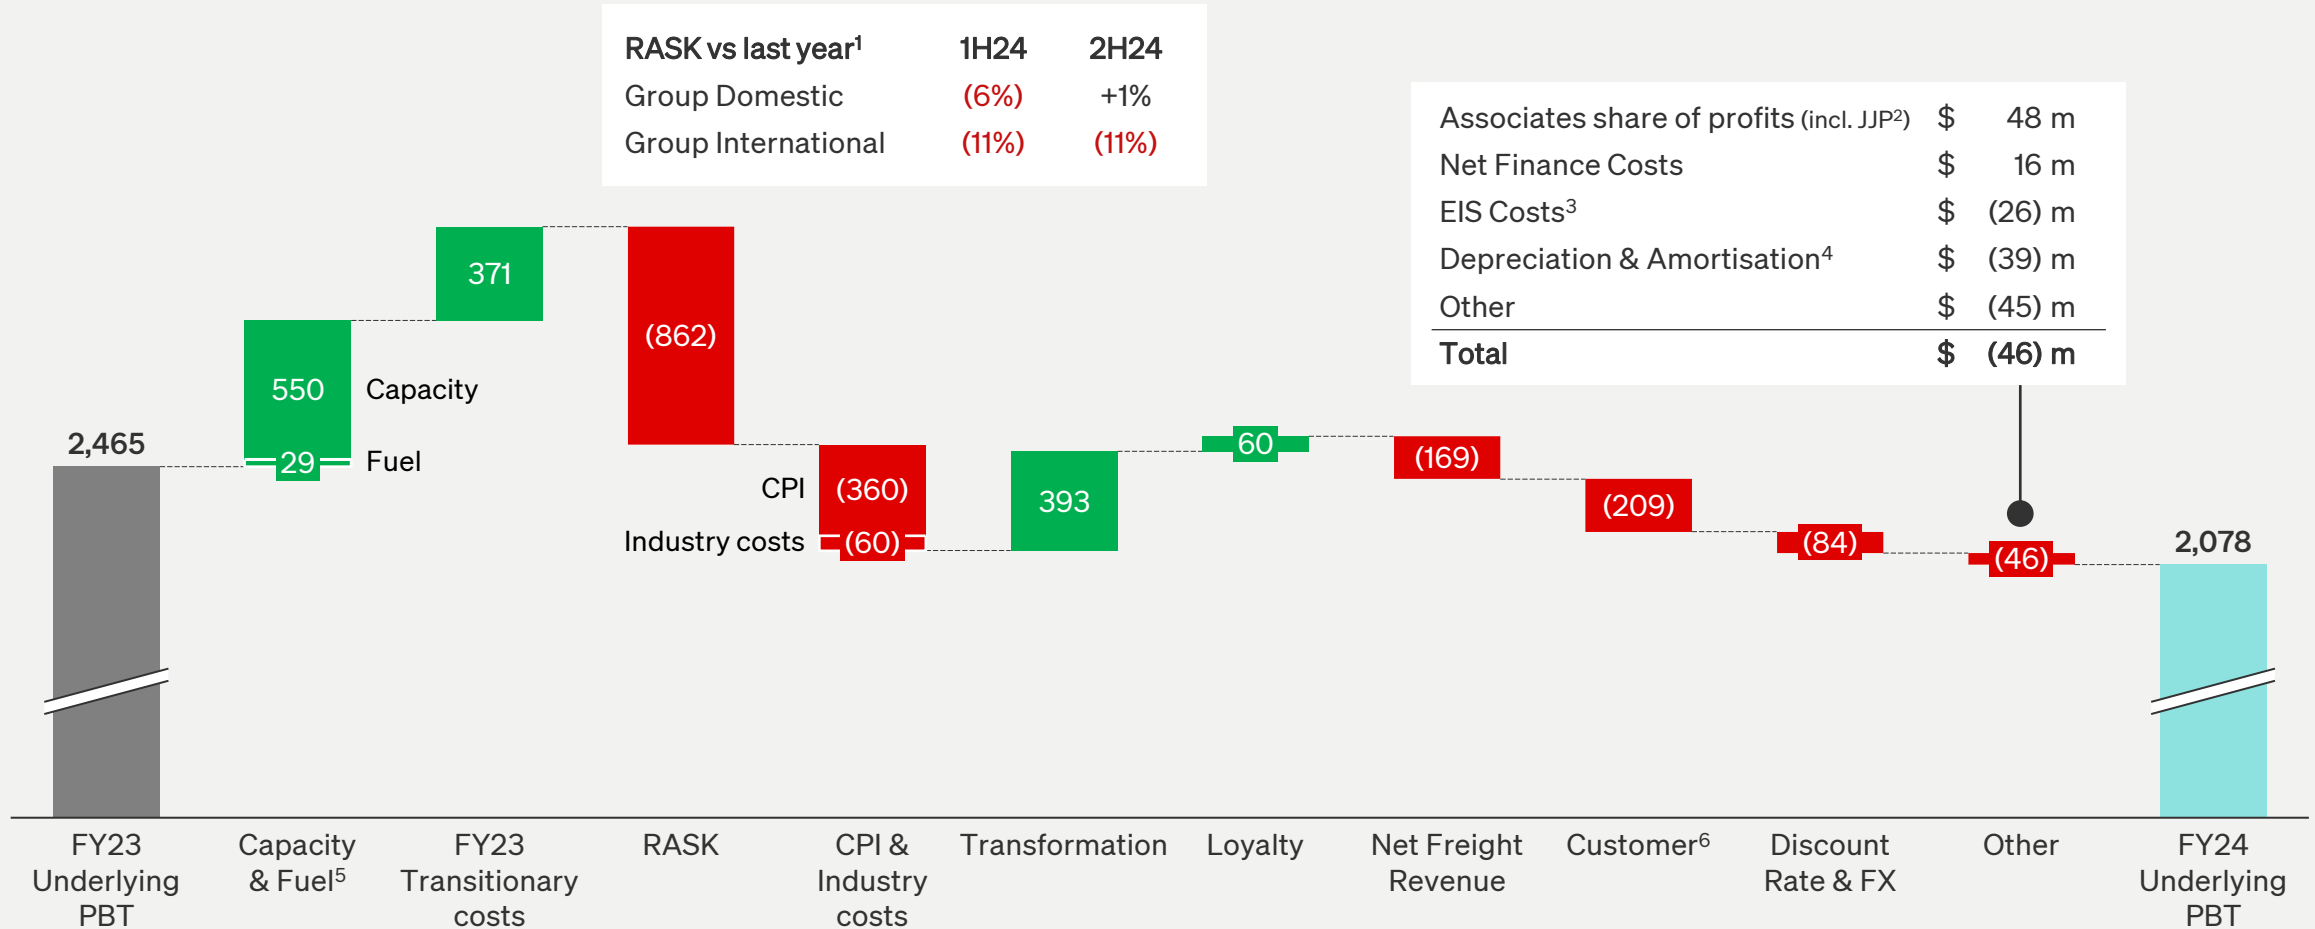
| RASK vs last year$^1$ | 1H24 | 2H24 |
|---|---|---|
| Group Domestic | (6%) | +1% |
| Group International | (11%) | (11%) |

| | | |
|---|---|---|
| Associates share of profits (incl. JJP$^2$) | $ | 48 m |
| Net Finance Costs | $ | 16 m |
| EIS Costs$^3$ | $ | (26) m |
| Depreciation & Amortisation$^4$ | $ | (39) m |
| Other | $ | (45) m |
| Total | $ | (46) m |

2,465

550 Capacity

29 Fuel

371

(862)

CPI (360)

Industry costs (60)

393

60

(169)

(209)

(84)

(46)

2,078

FY23 Underlying PBT

Capacity & Fuel$^5$

FY23 Transitionary costs

RASK

CPI & Industry costs

Transformation

Loyalty

Net Freight Revenue

Customer$^6$

Discount Rate & FX

Other

FY24 Underlying PBT